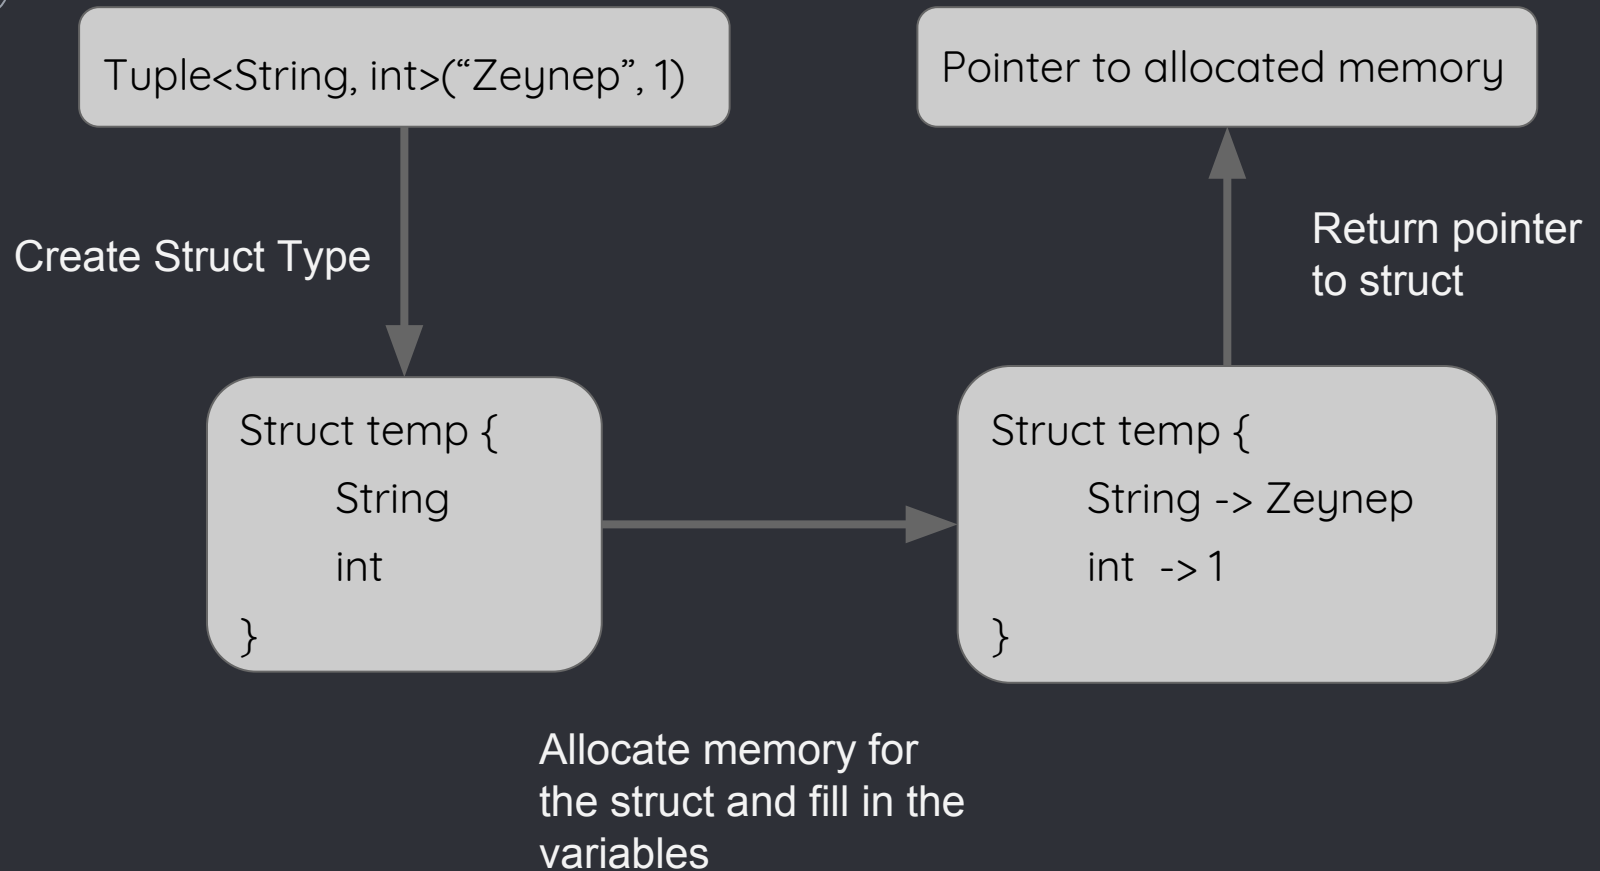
Tuple<String, int>(“Zeynep”, 1)

Create Struct Type

Struct temp {
String
int
}

Allocate memory for the struct and fill in the variables

Struct temp {
String -> Zeynep
int -> 1
}

Return pointer to struct

Pointer to allocated memory